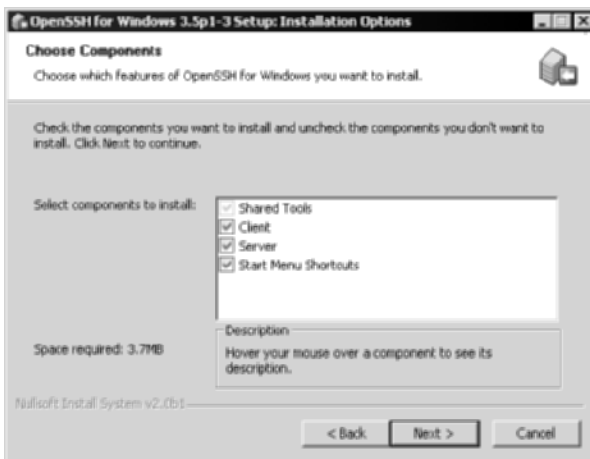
OpenSSH for Windows 3.5p1-3 Setup: Installation Options

Choose Components

Choose which features of OpenSSH for Windows you want to install.

Check the components you want to install and uncheck the components you don't want to install. Click Next to continue.

Select components to install:

Shared Tools
Client
Server
Start Menu Shortcuts

Description

Hover your mouse over a component to see its description.

Space required: 3.7MB

Nullsoft Install System v2.0b1

< Back
Next >
Cancel